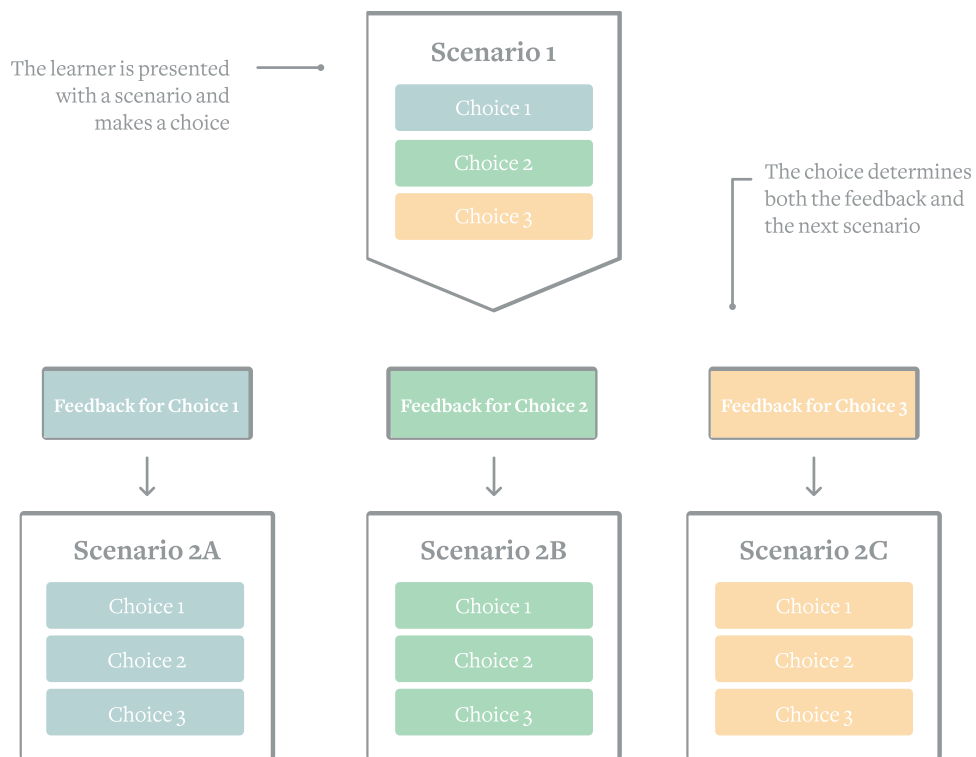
The learner is presented with a scenario and makes a choice

Scenario 1

Choice 1

Choice 2

Choice 3

The choice determines both the feedback and the next scenario

Feedback for Choice 1

Feedback for Choice 2

Feedback for Choice 3

Scenario 2A

Choice 1

Choice 2

Choice 3

Scenario 2B

Choice 1

Choice 2

Choice 3

Scenario 2C

Choice 1

Choice 2

Choice 3